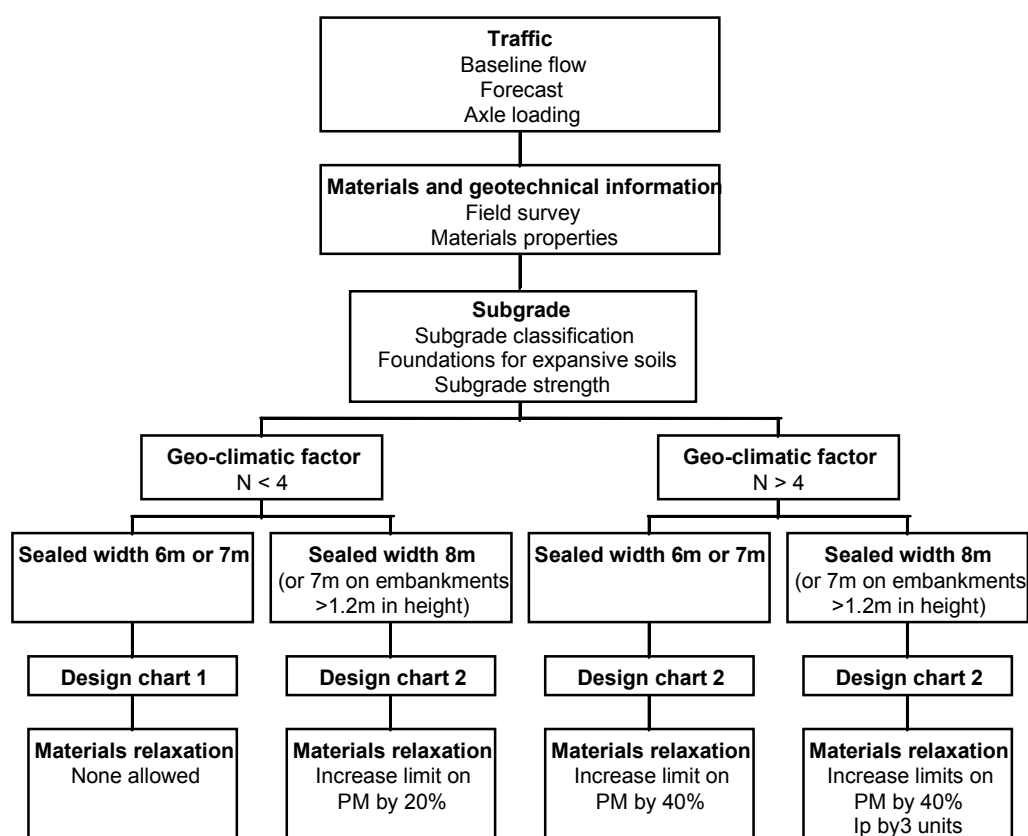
**Traffic**
Baseline flow
Forecast
Axle loading

**Materials and geotechnical information**
Field survey
Materials properties

**Subgrade**
Subgrade classification
Foundations for expansive soils
Subgrade strength

**Geo-climatic factor**
N < 4

**Geo-climatic factor**
N > 4

**Sealed width 6m or 7m**

**Sealed width 8m**
(or 7m on embankments >1.2m in height)

**Sealed width 6m or 7m**

**Sealed width 8m**
(or 7m on embankments >1.2m in height)

**Design chart 1**

**Design chart 2**

**Design chart 2**

**Design chart 2**

**Materials relaxation**
None allowed

**Materials relaxation**
Increase limit on PM by 20%

**Materials relaxation**
Increase limit on PM by 40%

**Materials relaxation**
Increase limits on PM by 40%
Ip by3 units